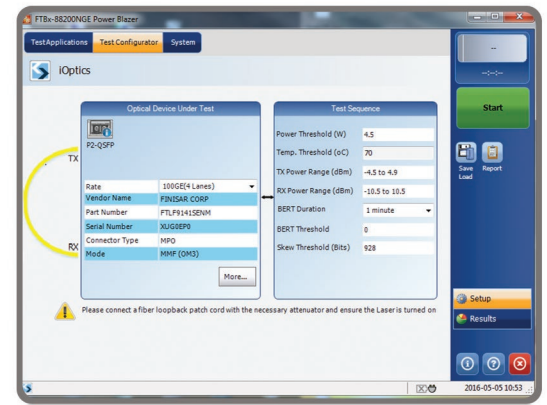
FTBx-88200NGE Power Blazer

TestApplications Test Configurator System

iOptics

Optical Device Under Test

P2-QSFP

TX

RX

| Rate | 100GE(4 Lanes) |
|---|---|
| Vendor Name | FINISAR CORP |
| Part Number | FTLF9141SENM |
| Serial Number | XUG0EP0 |
| Connector Type | MPO |
| Mode | MMF (OM3) |

More...

Test Sequence

| Power Threshold (W) | 4.5 |
|---|---|
| Temp. Threshold (oC) | 70 |
| TX Power Range (dBm) | -4.5 to 4.9 |
| RX Power Range (dBm) | -10.5 to 10.5 |
| BERT Duration | 1 minute |
| BERT Threshold | 0 |
| Skew Threshold (Bits) | 928 |

Please connect a fiber loopback patch cord with the necessary attenuator and ensure the Laser is turned on

--

--:--:--

Start

Save Load

Report

Setup

Results

2016-05-05 10:53